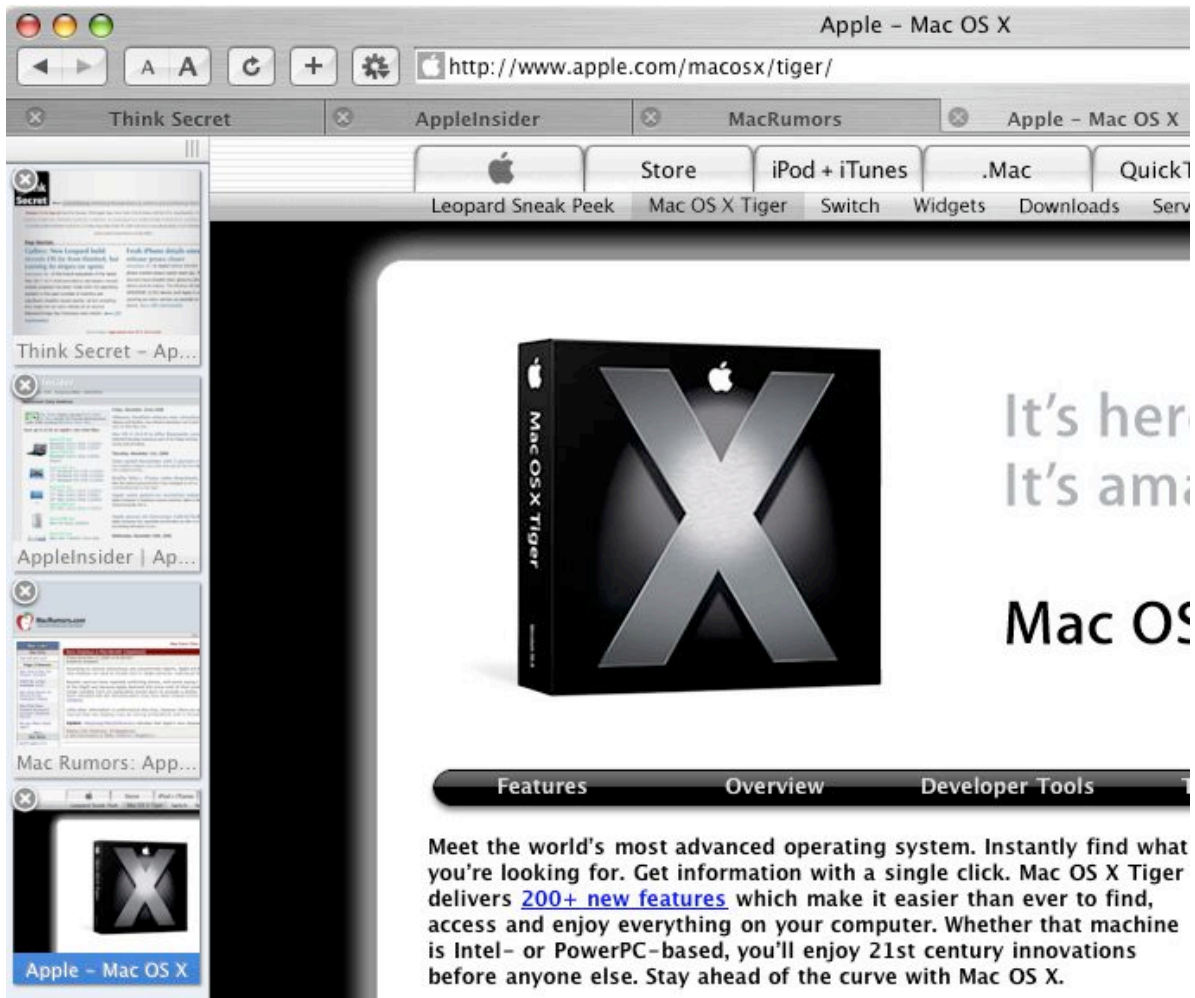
Apple - Mac OS X

A A

http://www.apple.com/macosx/tiger/

Think Secret

AppleInsider

MacRumors

Apple - Mac OS X

Store

iPod + iTunes

.Mac

QuickT

Leopard Sneak Peek

Mac OS X Tiger

Switch

Widgets

Downloads

Serv

Think Secret - Ap...

AppleInsider | Ap...

Mac Rumors: App...

Apple - Mac OS X

Mac OS X Tiger

It's her

It's ama

Mac OS

Features

Overview

Developer Tools

Meet the world's most advanced operating system. Instantly find what you're looking for. Get information with a single click. Mac OS X Tiger delivers 200+ new features which make it easier than ever to find, access and enjoy everything on your computer. Whether that machine is Intel- or PowerPC-based, you'll enjoy 21st century innovations before anyone else. Stay ahead of the curve with Mac OS X.